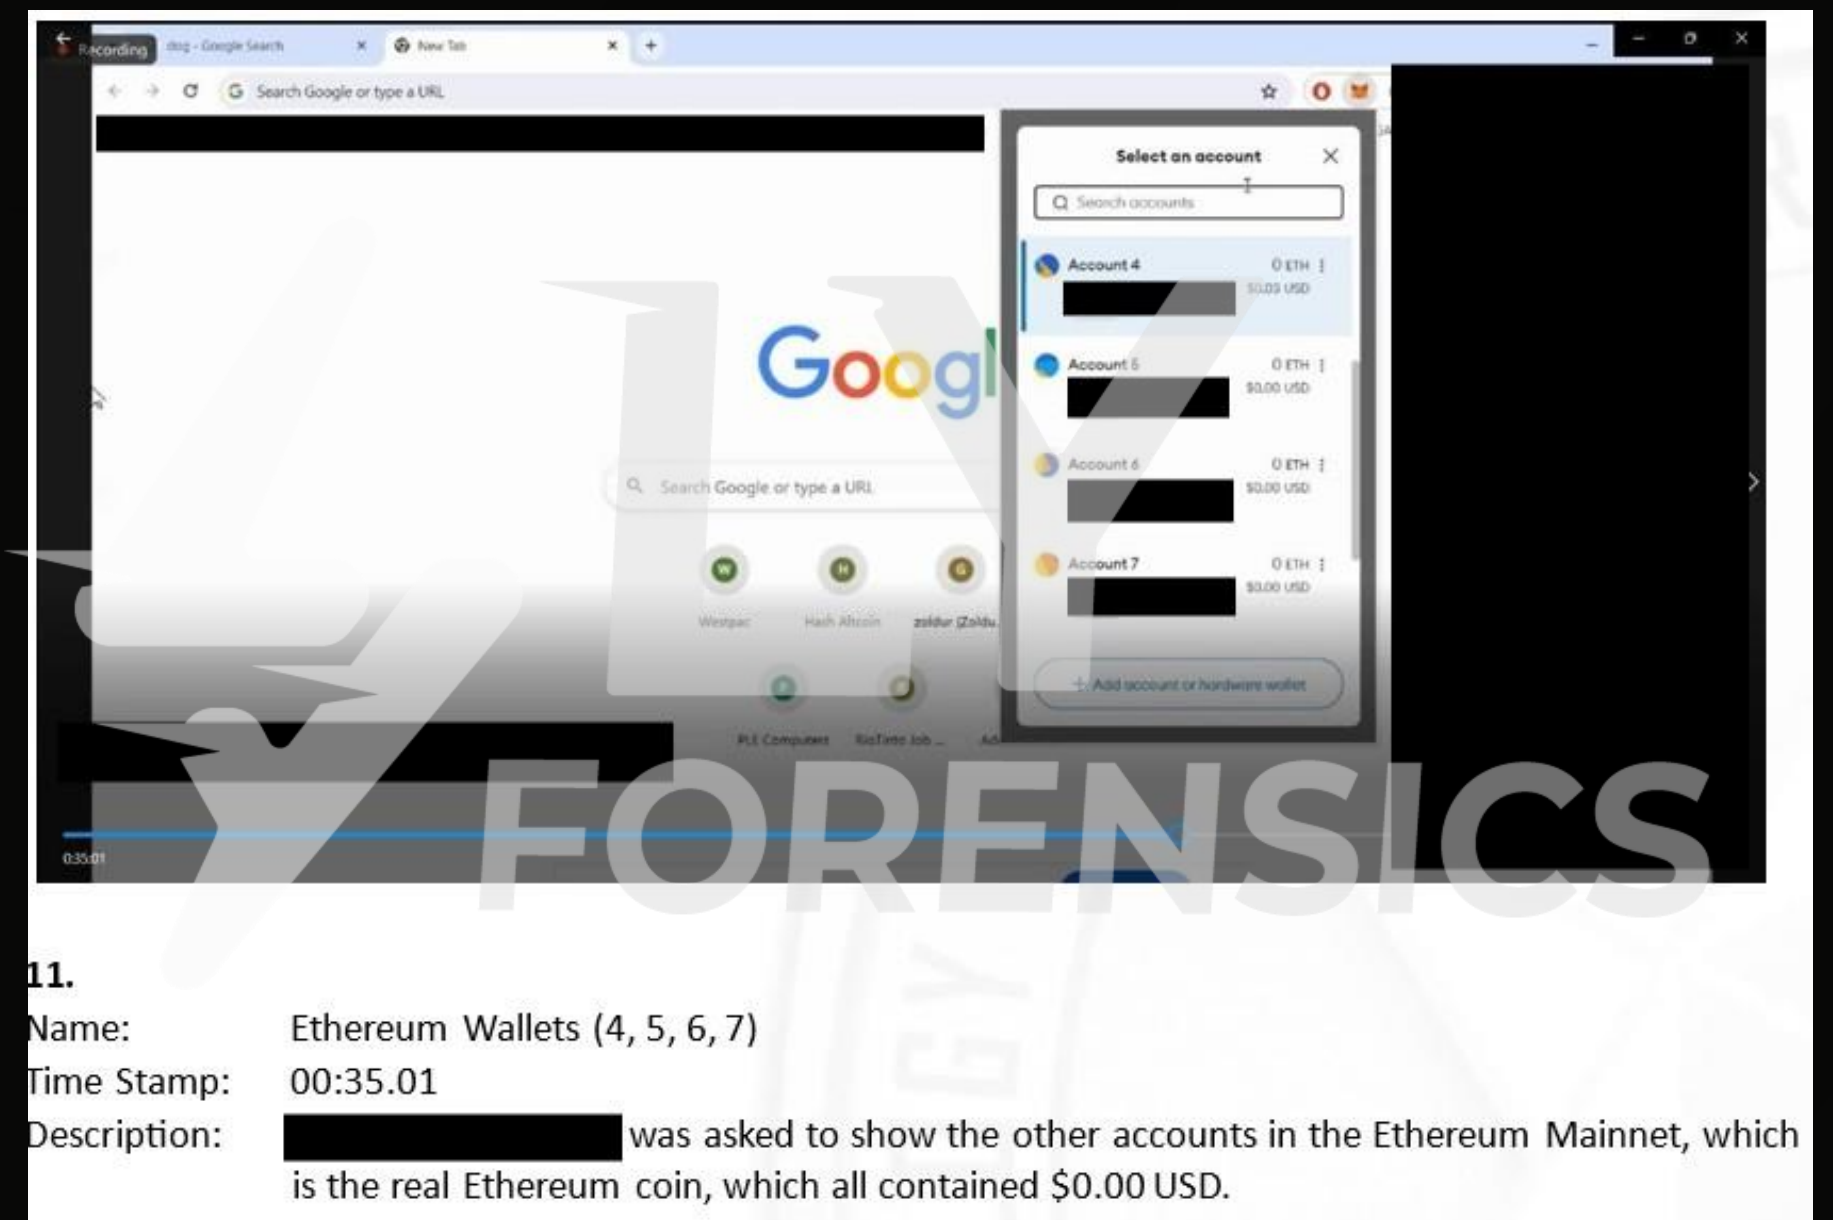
Recording dog - Google Search New Tab

Search Google or type a URL

Select an account

Search accounts

Account 4 0 ETH $0.03 USD

Account 5 0 ETH $0.00 USD

Account 6 0 ETH $0.00 USD

Account 7 0 ETH $0.00 USD

+ Add account or hardware wallet

Google

Search Google or type a URL

Westpac Hash Altcoin zoldur (Zoldu...

PLE Computers RioTinto Job ... Ad

0:35:01

FORENSICS

11.

Name: Ethereum Wallets (4, 5, 6, 7)

Time Stamp: 00:35.01

Description: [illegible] was asked to show the other accounts in the Ethereum Mainnet, which is the real Ethereum coin, which all contained $0.00 USD.